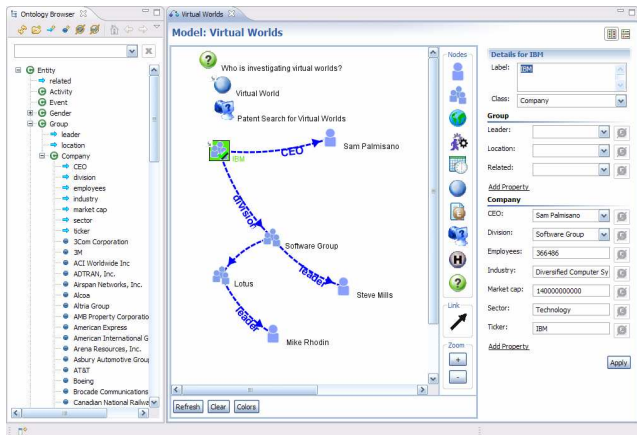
Ontology Browser
Entity
related
Activity
Event
Gender
Group
leader
location
Company
CEO
division
employees
industry
market cap
sector
ticker
3Com Corporation
3M
ACI Worldwide Inc
ADTRAN, Inc.
Airspan Networks, Inc.
Alcoa
Altria Group
AMB Property Corporatio
American Express
American International G
Arena Resources, Inc.
Asbury Automotive Grou
AT&T
Boeing
Brocade Communications
Canadian National Railwa

Virtual Worlds
Model: Virtual Worlds
Who is investigating virtual worlds?
Virtual World
Patent Search for Virtual Worlds
IBM
CEO
Sam Palmisano
division
Software Group
Lotus
leader
Steve Mills
leader
Mike Rhodin
Refresh
Clear
Colors

Nodes
Link
Zoom
+
-

Details for IBM
Label: IBM
Class: Company
Group
Leader:
Location:
Related:
Add Property
Company
CEO: Sam Palmisano
Division: Software Group
Employees: 366486
Industry: Diversified Computer Sy
Market cap: 140000000000
Sector: Technology
Ticker: IBM
Add Property
Apply